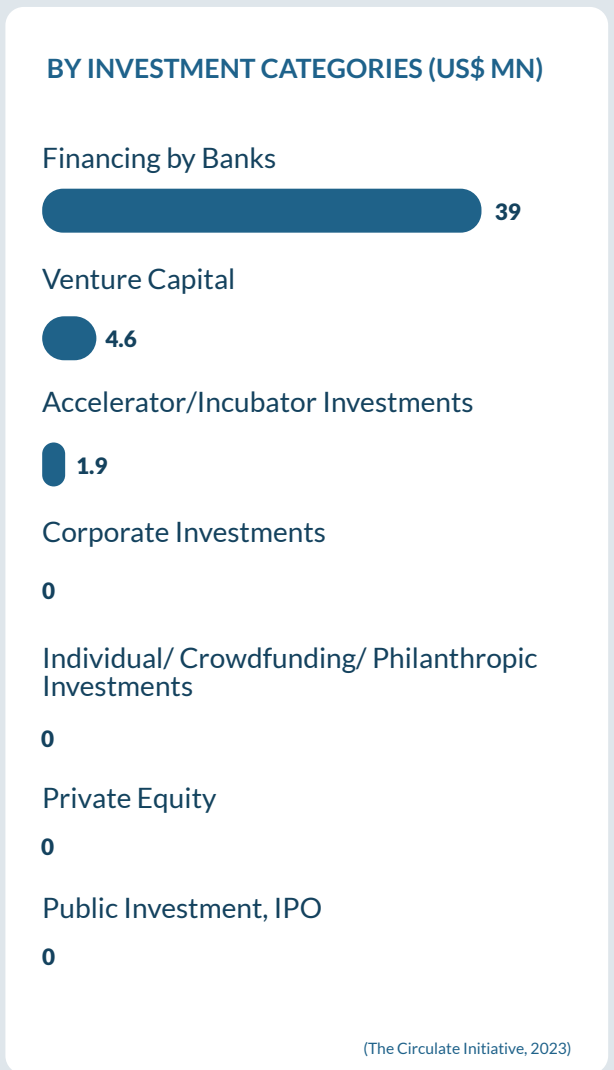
BY INVESTMENT CATEGORIES (US$ MN)

Financing by Banks

39

Venture Capital

4.6

Accelerator/Incubator Investments

1.9

Corporate Investments

0

Individual/ Crowdfunding/ Philanthropic Investments

0

Private Equity

0

Public Investment, IPO

0

(The Circulate Initiative, 2023)